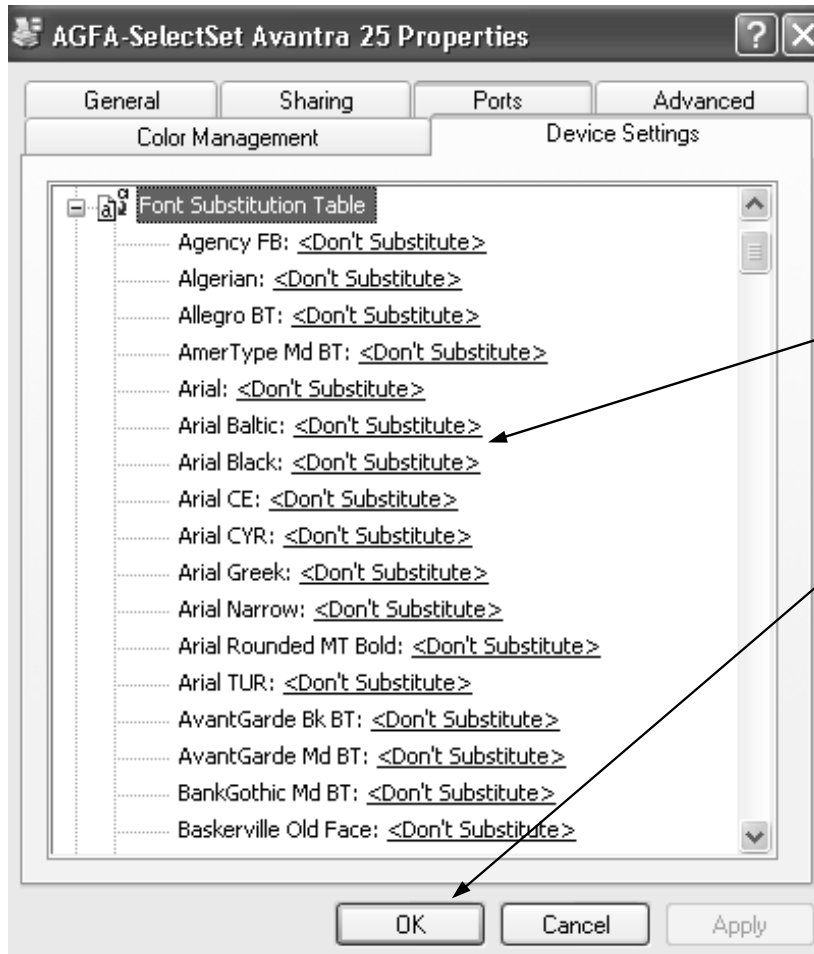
AGFA-SelectSet Avantra 25 Properties

General | Sharing | Ports | Advanced
Color Management | Device Settings

Font Substitution Table
Agency FB: <Don't Substitute>
Algerian: <Don't Substitute>
Allegro BT: <Don't Substitute>
AmerType Md BT: <Don't Substitute>
Arial: <Don't Substitute>
Arial Baltic: <Don't Substitute>
Arial Black: <Don't Substitute>
Arial CE: <Don't Substitute>
Arial CYR: <Don't Substitute>
Arial Greek: <Don't Substitute>
Arial Narrow: <Don't Substitute>
Arial Rounded MT Bold: <Don't Substitute>
Arial TUR: <Don't Substitute>
AvantGarde Bk BT: <Don't Substitute>
AvantGarde Md BT: <Don't Substitute>
BankGothic Md BT: <Don't Substitute>
Baskerville Old Face: <Don't Substitute>

OK | Cancel | Apply